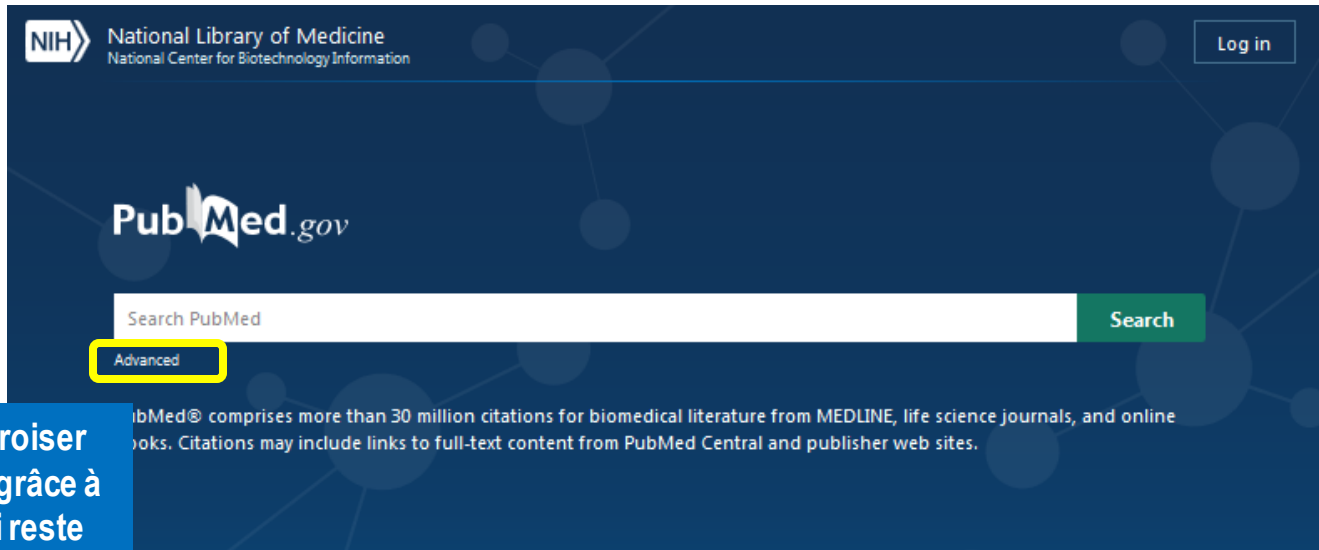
NIH National Library of Medicine
National Center for Biotechnology Information

Log in

PubMed.gov

Search PubMed

Search

Advanced

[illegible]ubMed® comprises more than 30 million citations for biomedical literature from MEDLINE, life science journals, and online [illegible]ooks. Citations may include links to full-text content from PubMed Central and publisher web sites.

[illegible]roiser
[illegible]grâce à
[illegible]i reste